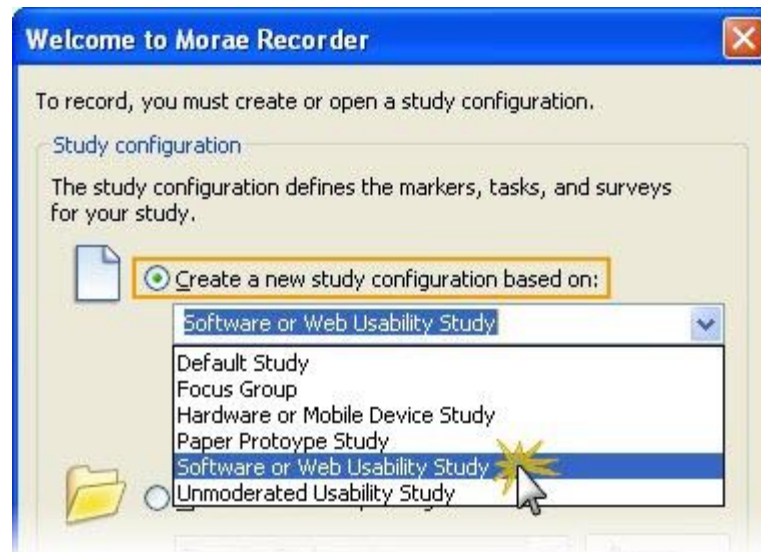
Welcome to Morae Recorder

To record, you must create or open a study configuration.

Study configuration

The study configuration defines the markers, tasks, and surveys for your study.

Create a new study configuration based on:

Software or Web Usability Study

Default Study
Focus Group
Hardware or Mobile Device Study
Paper Protoype Study
Software or Web Usability Study
Unmoderated Usability Study